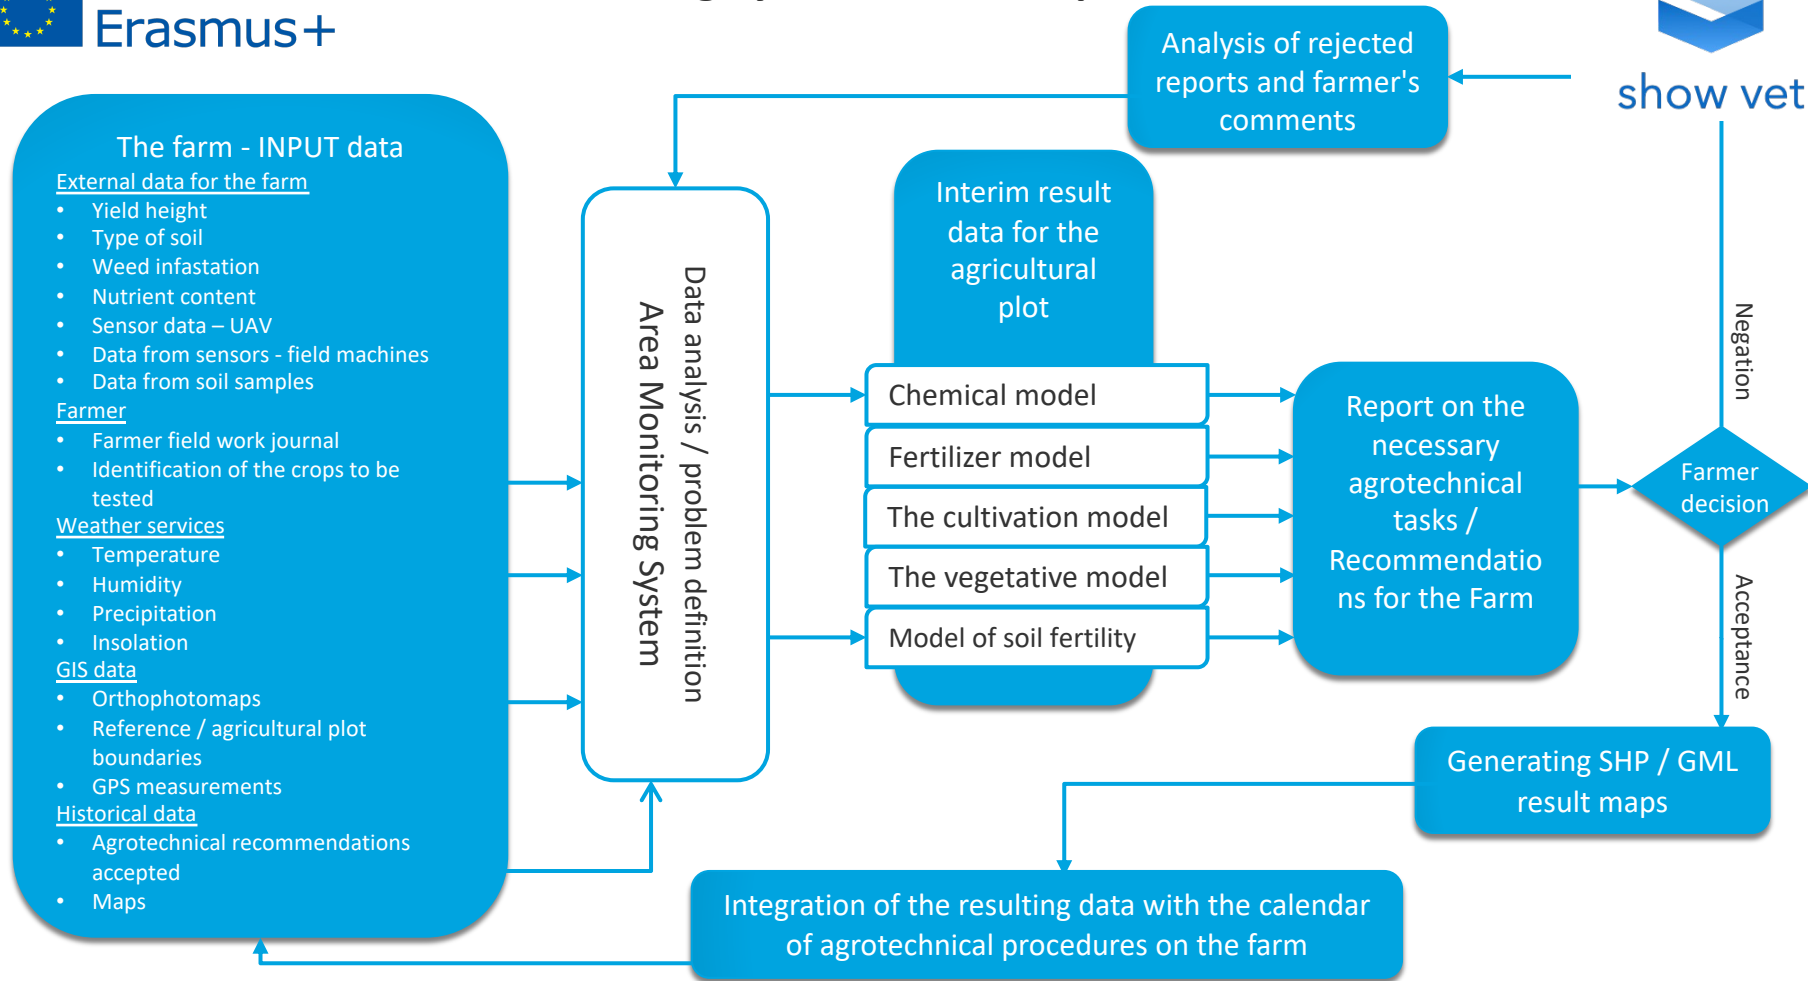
Erasmus+

show vet

Analysis of rejected reports and farmer's comments

The farm - INPUT data

External data for the farm

- Yield height
- Type of soil
- Weed infastation
- Nutrient content
- Sensor data – UAV
- Data from sensors - field machines
- Data from soil samples

Farmer

- Farmer field work journal
- Identification of the crops to be tested

Weather services

- Temperature
- Humidity
- Precipitation
- Insolation

GIS data

- Orthophotomaps
- Reference / agricultural plot boundaries
- GPS measurements

Historical data

- Agrotechnical recommendations accepted
- Maps

Area Monitoring System

Data analysis / problem definition

Interim result data for the agricultural plot

Chemical model

Fertilizer model

The cultivation model

The vegetative model

Model of soil fertility

Report on the necessary agrotechnical tasks / Recommendations for the Farm

Negation

Farmer decision

Acceptance

Generating SHP / GML result maps

Integration of the resulting data with the calendar of agrotechnical procedures on the farm